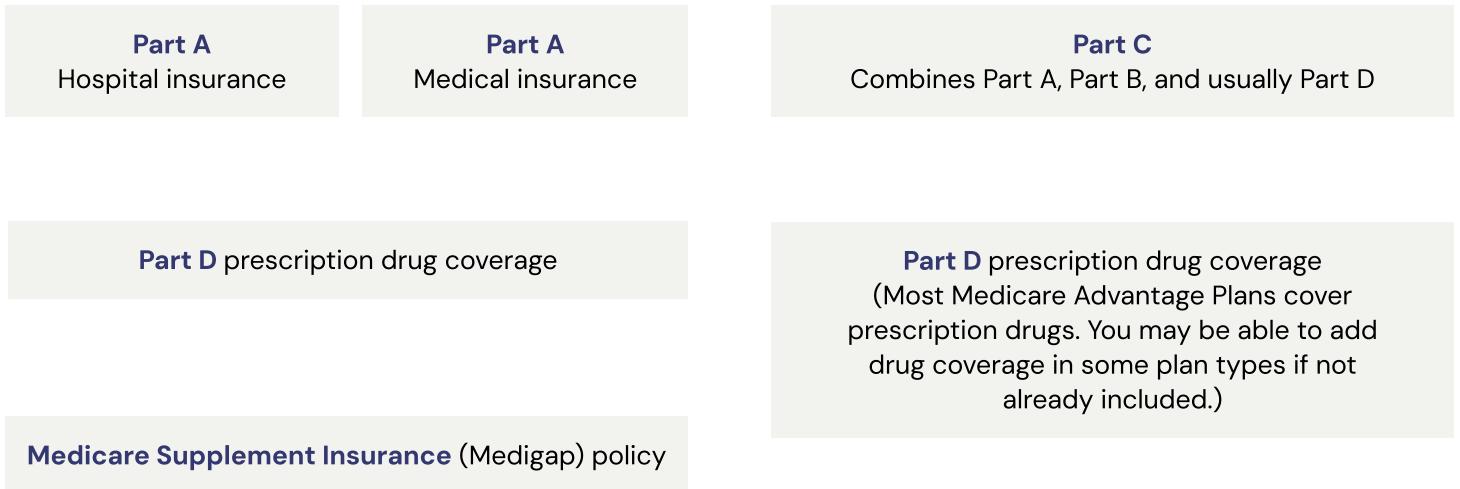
**Part A**
Hospital insurance

**Part A**
Medical insurance

**Part C**
Combines Part A, Part B, and usually Part D

**Part D** prescription drug coverage

**Part D** prescription drug coverage
(Most Medicare Advantage Plans cover prescription drugs. You may be able to add drug coverage in some plan types if not already included.)

**Medicare Supplement Insurance** (Medigap) policy